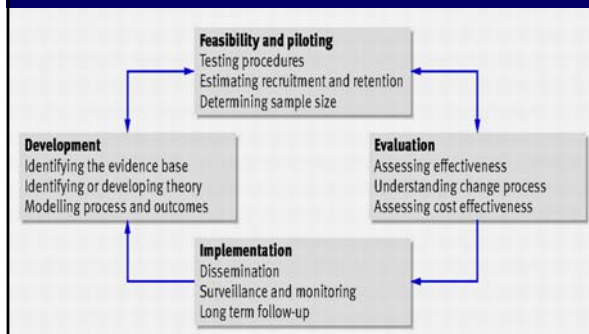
Feasibility and piloting
Testing procedures
Estimating recruitment and retention
Determining sample size

Development
Identifying the evidence base
Identifying or developing theory
Modelling process and outcomes

Evaluation
Assessing effectiveness
Understanding change process
Assessing cost effectiveness

Implementation
Dissemination
Surveillance and monitoring
Long term follow-up